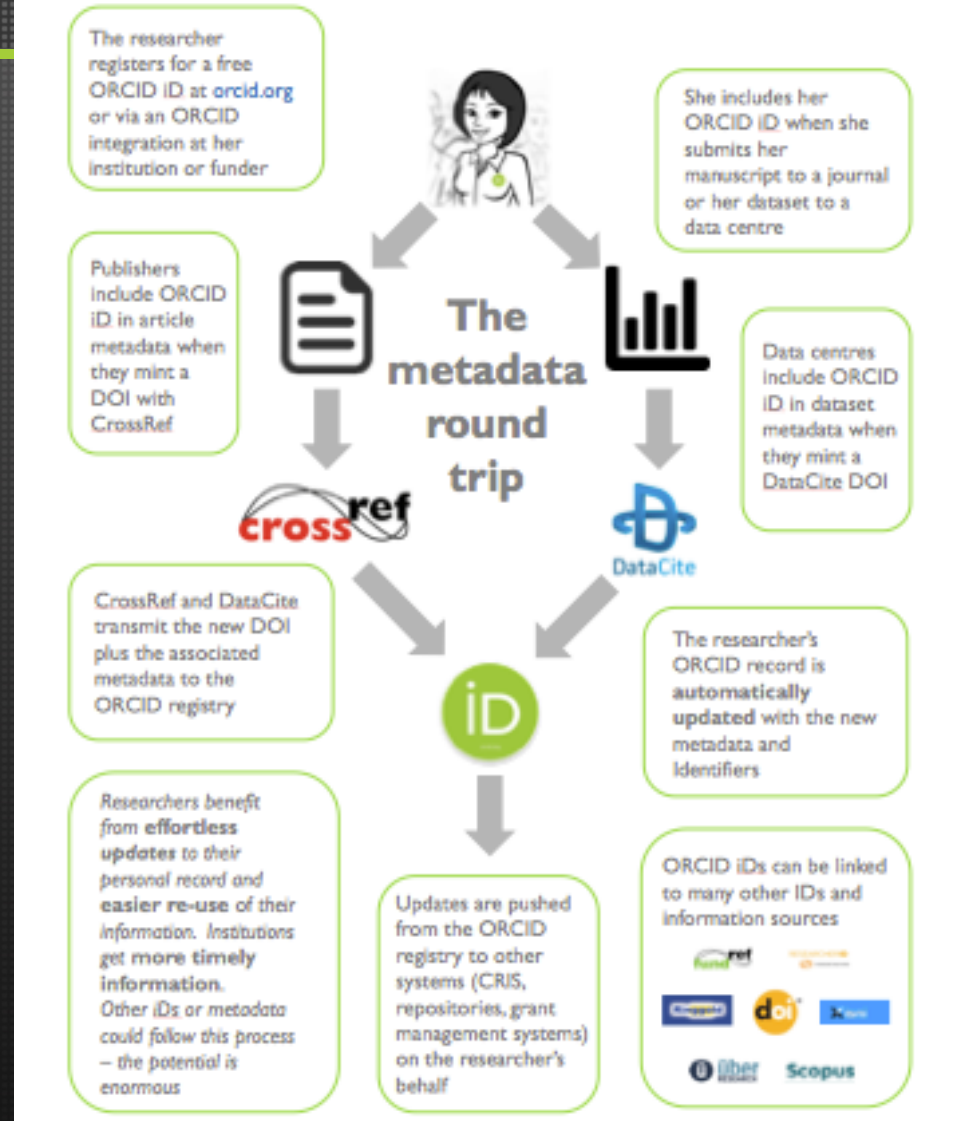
The researcher registers for a free ORCID iD at orcid.org or via an ORCID integration at her institution or funder

She includes her ORCID iD when she submits her manuscript to a journal or her dataset to a data centre

Publishers include ORCID iD in article metadata when they mint a DOI with CrossRef

The metadata round trip

Data centres include ORCID iD in dataset metadata when they mint a DataCite DOI

crossref

DataCite

CrossRef and DataCite transmit the new DOI plus the associated metadata to the ORCID registry

iD

The researcher's ORCID record is **automatically updated** with the new metadata and Identifiers

*Researchers benefit from* **effortless updates** *to their personal record and* **easier re-use** *of their information. Institutions get* **more timely information**. *Other iDs or metadata could follow this process – the potential is enormous*

Updates are pushed from the ORCID registry to other systems (CRIS, repositories, grant management systems) on the researcher's behalf

ORCID iDs can be linked to many other IDs and information sources

fundref

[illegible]

doi

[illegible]

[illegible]

Scopus